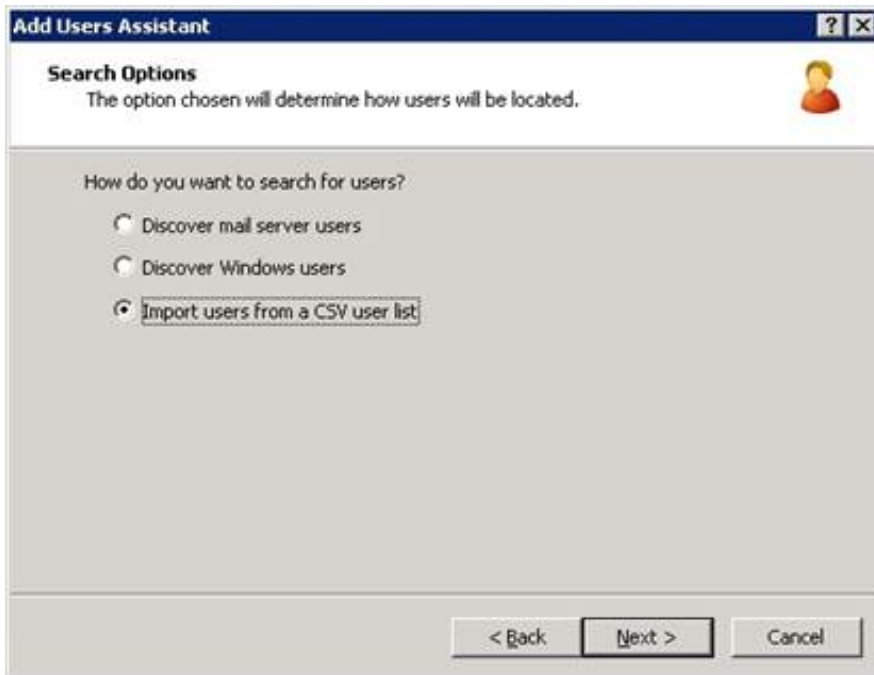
Add Users Assistant

?

Search Options
The option chosen will determine how users will be located.

How do you want to search for users?

Discover mail server users

Discover Windows users

Import users from a CSV user list

< Back

Next >

Cancel